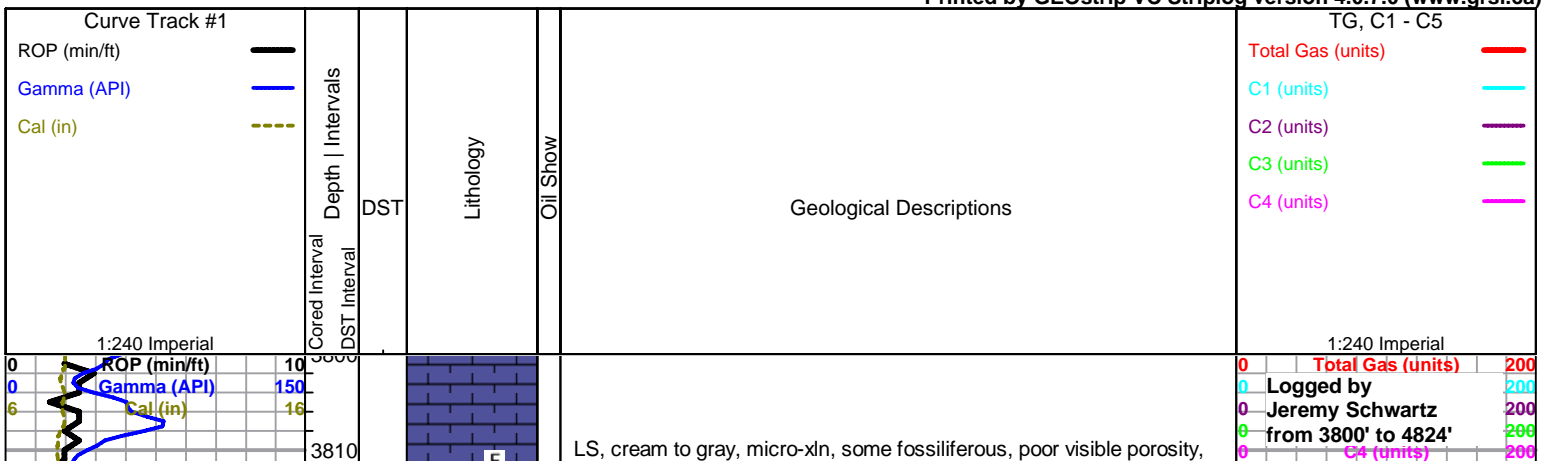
Printed by GEOstrip VC Striplog version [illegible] (www.grsi.ca)

Curve Track #1
ROP (min/ft)
Gamma (API)
Cal (in)
1:240 Imperial

Cored Interval
DST Interval
Depth | Intervals
DST
Lithology
Oil Show
Geological Descriptions

TG, C1 - C5
Total Gas (units)
C1 (units)
C2 (units)
C3 (units)
C4 (units)
1:240 Imperial

| 0 | ROP (min/ft) | 10 |
|---|---|---|
| 0 | Gamma (API) | 150 |
| 6 | Cal (in) | 16 |

3800
3810

F

LS, cream to gray, micro-xln, some fossiliferous, poor visible porosity,

| 0 | Total Gas (units) | 200 |
|---|---|---|
| 0 | Logged by | 200 |
| 0 | Jeremy Schwartz | 200 |
| 0 | from 3800' to 4824' | 200 |
| 0 | C4 (units) | 200 |